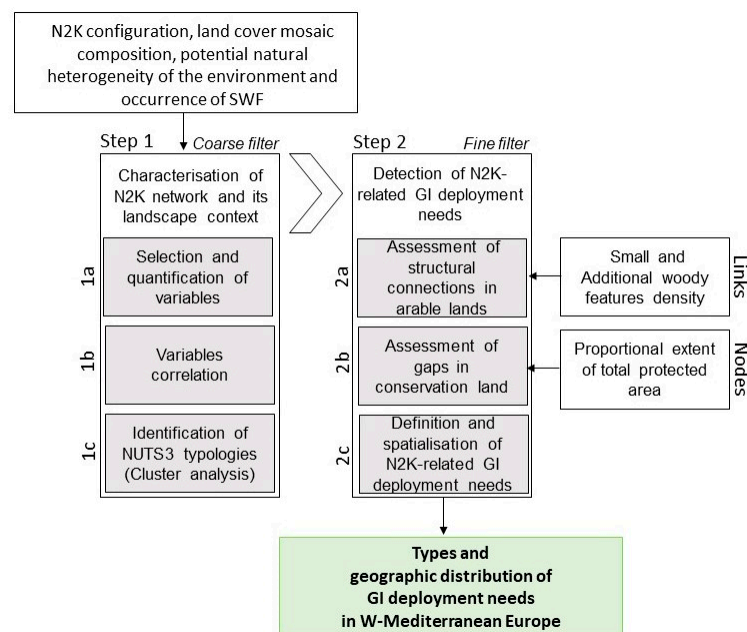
N2K configuration, land cover mosaic composition, potential natural heterogeneity of the environment and occurrence of SWF

Step 1 Coarse filter

Characterisation of N2K network and its landscape context

1a Selection and quantification of variables

1b Variables correlation

1c Identification of NUTS3 typologies (Cluster analysis)

Step 2 Fine filter

Detection of N2K-related GI deployment needs

2a Assessment of structural connections in arable lands

2b Assessment of gaps in conservation land

2c Definition and spatialisation of N2K-related GI deployment needs

Small and Additional woody features density

Links

Proportional extent of total protected area

Nodes

Types and geographic distribution of GI deployment needs in W-Mediterranean Europe